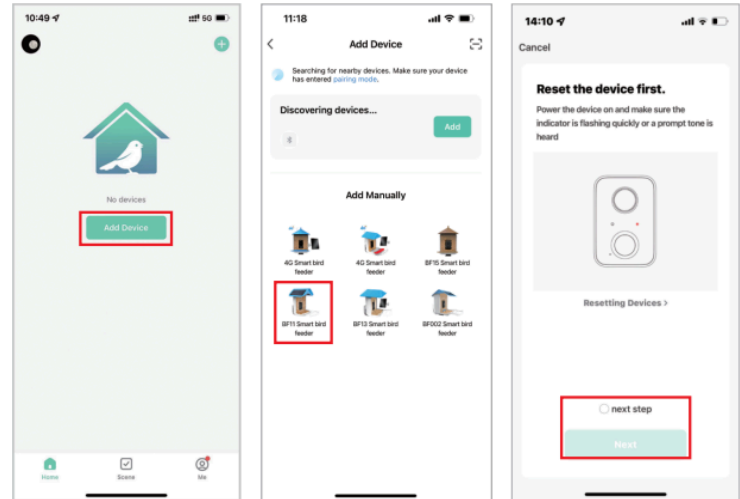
10:49 5G

No devices

Add Device

Home Scene Me

11:18

Add Device

Searching for nearby devices. Make sure your device has entered pairing mode.

Discovering devices...

Add

Add Manually

4G Smart bird feeder

4G Smart bird feeder

BF15 Smart bird feeder

BF11 Smart bird feeder

BF13 Smart bird feeder

BF002 Smart bird feeder

14:10

Cancel

Reset the device first.

Power the device on and make sure the indicator is flashing quickly or a prompt tone is heard

Resetting Devices >

next step

Next